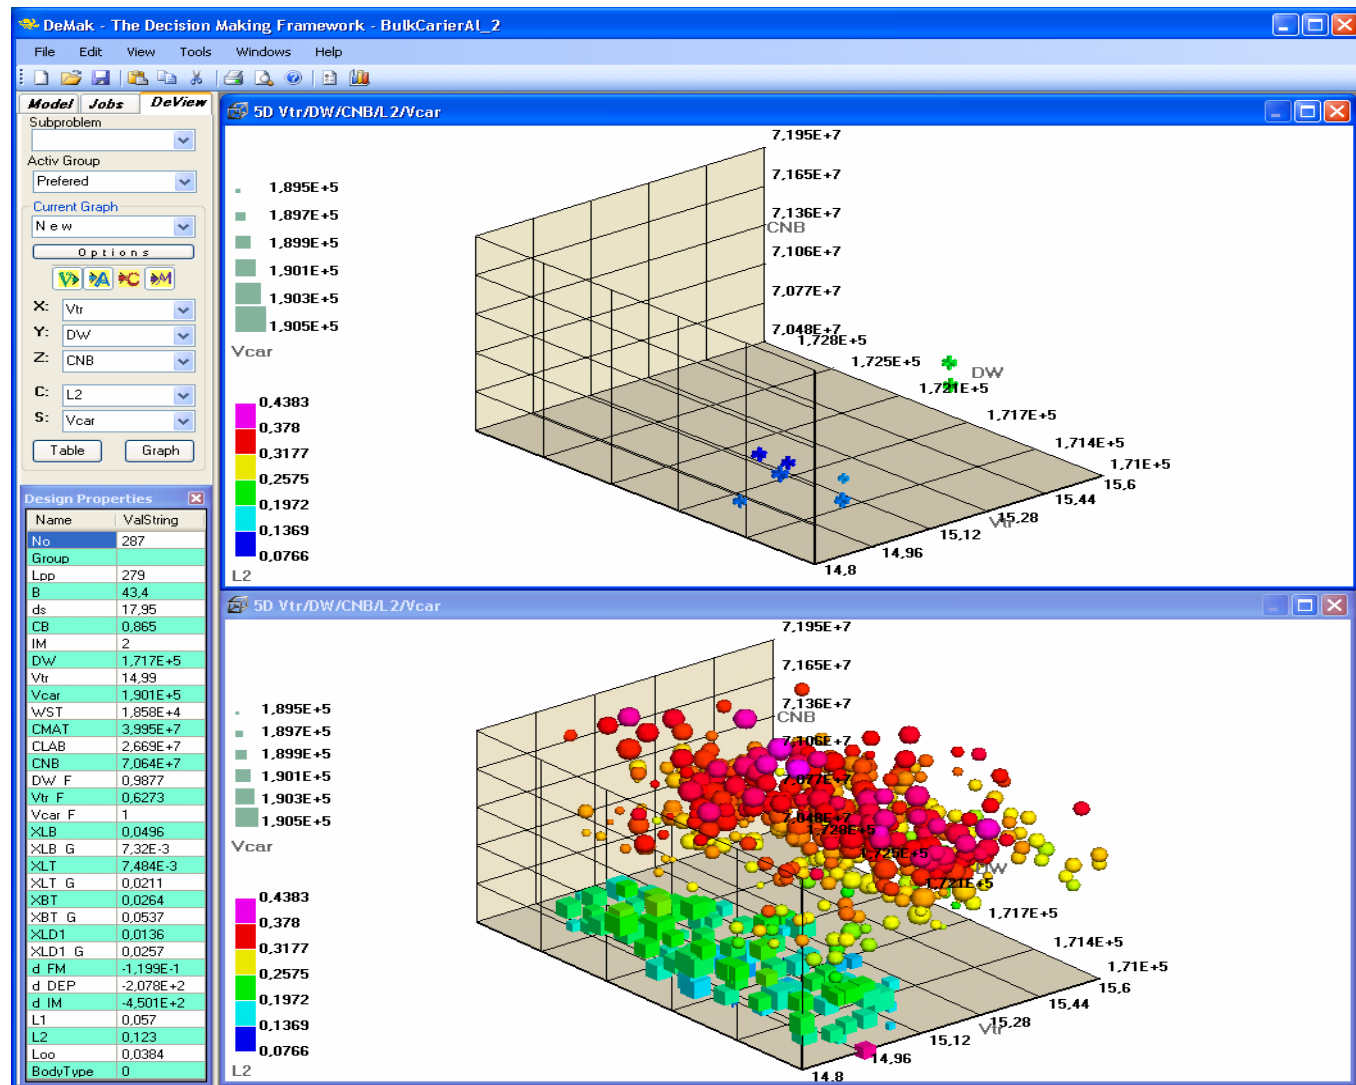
DeMak - The Decision Making Framework - BulkCarierAL_2

File Edit View Tools Windows Help

Model Jobs DeView

Subproblem

Activ Group

Prefered

Current Graph

N e w

O p t i o n s

X: Vtr

Y: DW

Z: CNB

C: L2

S: Vcar

Table Graph

Design Properties

| Name | ValString |
|---|---|
| No | 287 |
| Group | |
| Lpp | 279 |
| B | 43,4 |
| ds | 17,95 |
| CB | 0,865 |
| IM | 2 |
| DW | 1,717E+5 |
| Vtr | 14,99 |
| Vcar | 1,901E+5 |
| WST | 1,858E+4 |
| CMAT | 3,995E+7 |
| CLAB | 2,669E+7 |
| CNB | 7,064E+7 |
| DW F | 0,9877 |
| Vtr F | 0,6273 |
| Vcar F | 1 |
| XLB | 0,0496 |
| XLB G | 7,32E-3 |
| XLT | 7,484E-3 |
| XLT G | 0,0211 |
| XBT | 0,0264 |
| XBT G | 0,0537 |
| XLD1 | 0,0136 |
| XLD1 G | 0,0257 |
| d FM | -1,199E-1 |
| d DEP | -2,078E+2 |
| d IM | -4,501E+2 |
| L1 | 0,057 |
| L2 | 0,123 |
| Loo | 0,0384 |
| BodyType | 0 |

5D Vtr/DW/CNB/L2/Vcar

1,895E+5
1,897E+5
1,899E+5
1,901E+5
1,903E+5
1,905E+5
Vcar

0,4383
0,378
0,3177
0,2575
0,1972
0,1369
0,0766
L2

7,195E+7
7,165E+7
7,136E+7
CNB
7,106E+7
7,077E+7
7,048E+7
1,728E+5
1,725E+5
DW
1,721E+5
1,717E+5
1,714E+5
1,71E+5
15,6
15,44
15,28
Vtr
15,12
14,96
14,8

5D Vtr/DW/CNB/L2/Vcar

1,895E+5
1,897E+5
1,899E+5
1,901E+5
1,903E+5
1,905E+5
Vcar

0,4383
0,378
0,3177
0,2575
0,1972
0,1369
0,0766
L2

7,195E+7
7,165E+7
7,136E+7
CNB
7,106E+7
7,077E+7
7,048E+7
1,728E+5
1,725E+5
DW
1,721E+5
1,717E+5
1,714E+5
1,71E+5
15,6
15,44
15,28
Vtr
15,12
14,96
14,8